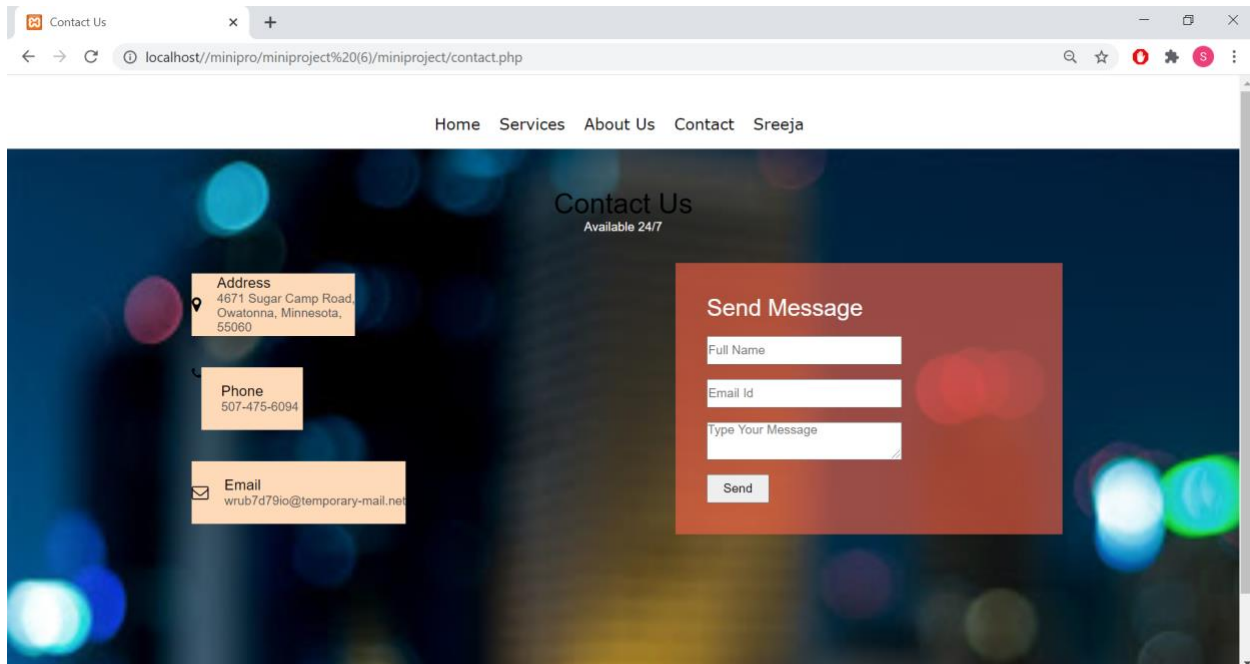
Contact Us

localhost//minipro/miniproject%20(6)/miniproject/contact.php

S

Home Services About Us Contact Sreeja

Contact Us
Available 24/7

Address
4671 Sugar Camp Road, Owatonna, Minnesota, 55060

Phone
507-475-6094

Email
wrub7d79io@temporary-mail.net

Send Message

Full Name

Email Id

Type Your Message

Send